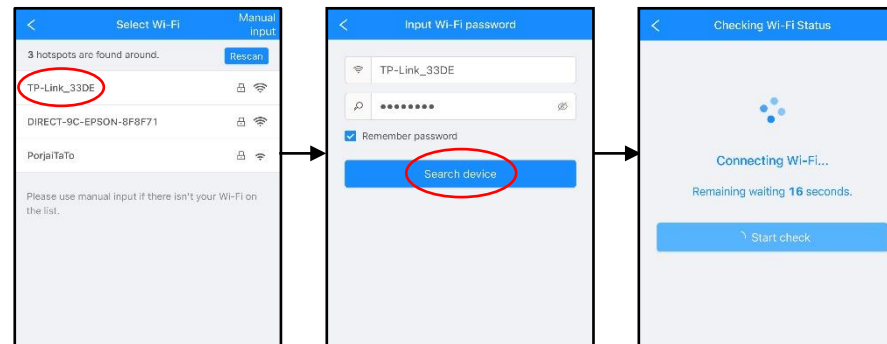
Select Wi-Fi

Manual input

3 hotspots are found around.

Rescan

TP-Link_33DE

DIRECT-9C-EPSON-8F8F71

PorjaiTaTo

Please use manual input if there isn't your Wi-Fi on the list.

Input Wi-Fi password

TP-Link_33DE

••••••••

Remember password

Search device

Checking Wi-Fi Status

Connecting Wi-Fi...

Remaining waiting 16 seconds.

Start check